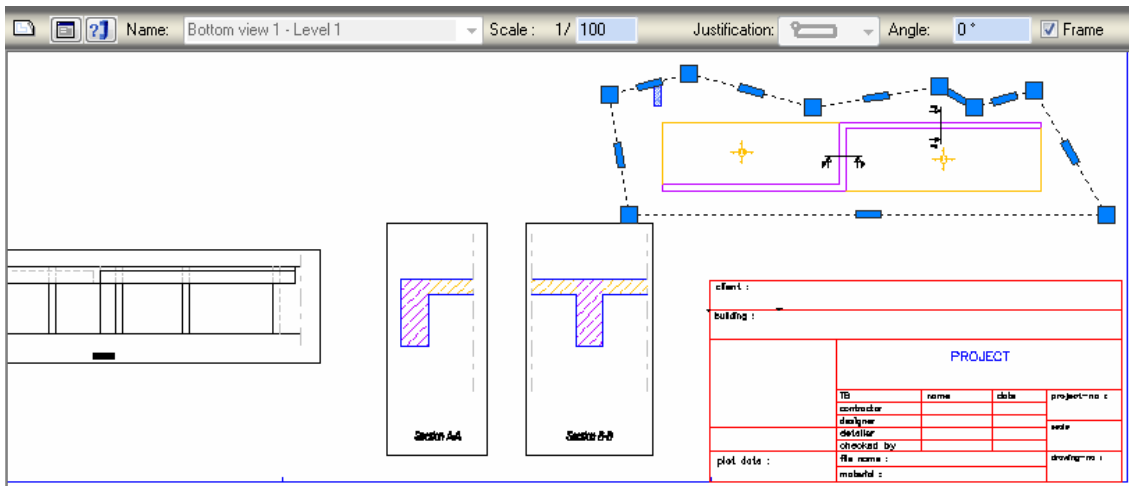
Name: Bottom view 1 - Level 1 Scale : 1/ 100 Justification: Angle: 0 ° Frame

Section A-A

Section B-B

client :

building :

PROJECT

| TB | name | date | project-no : |
|---|---|---|---|
| contractor | | | |
| designer | | | scale |
| detailer | | | |
| checked by | | | |
| file name : | | | drawing-no : |
| material : | | | |

plot date :